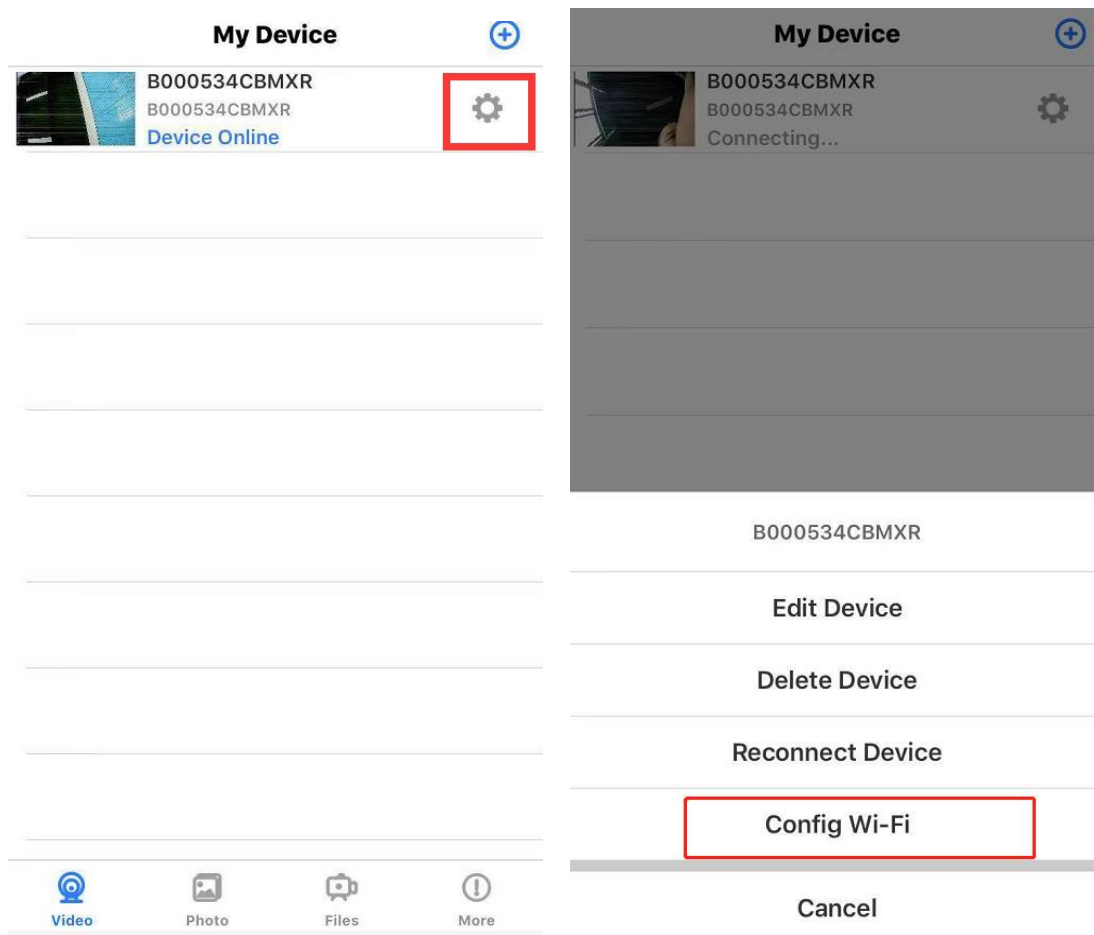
My Device

B000534CBMXR
B000534CBMXR
Device Online

Video
Photo
Files
More

My Device

B000534CBMXR
B000534CBMXR
Connecting...

B000534CBMXR

Edit Device

Delete Device

Reconnect Device

Config Wi-Fi

Cancel